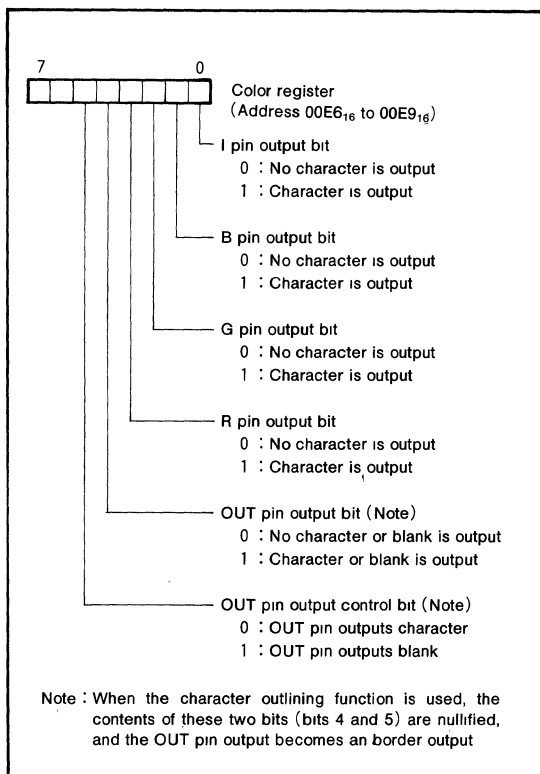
7

0

Color register
(Address $00E6_{16}$ to $00E9_{16}$)

I pin output bit
0 : No character is output
1 : Character is output

B pin output bit
0 : No character is output
1 : Character is output

G pin output bit
0 : No character is output
1 : Character is output

R pin output bit
0 : No character is output
1 : Character is output

OUT pin output bit (Note)
0 : No character or blank is output
1 : Character or blank is output

OUT pin output control bit (Note)
0 : OUT pin outputs character
1 : OUT pin outputs blank

Note : When the character outlining function is used, the contents of these two bits (bits 4 and 5) are nullified, and the OUT pin output becomes an border output